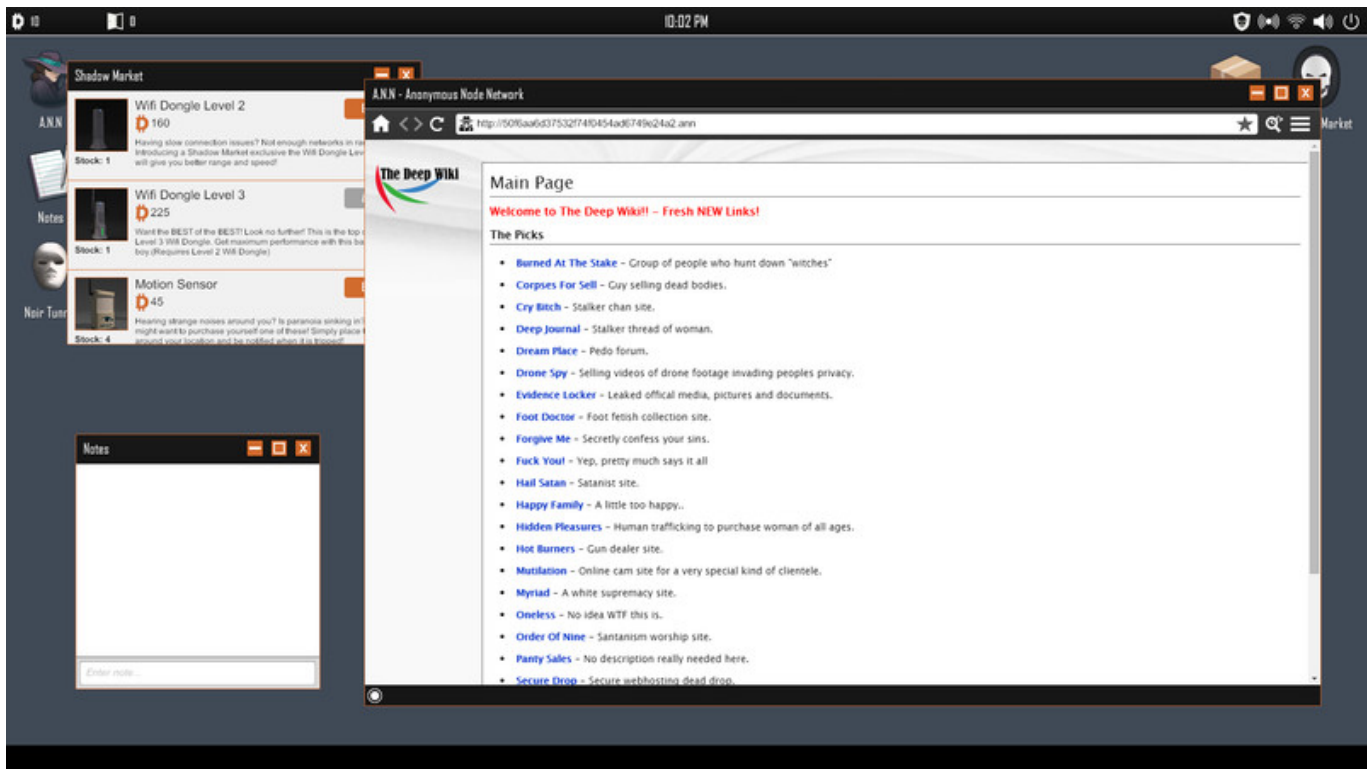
10 0 10:02 PM

A.N.N

Notes

Noir Tunn

Market

Shadow Market

Wifi Dongle Level 2
160
Having slow connection issues? Not enough networks in ra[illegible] Introducing a Shadow Market exclusive the Wifi Dongle Lev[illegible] will give you better range and speed!
Stock: 1

Wifi Dongle Level 3
225
Want the BEST of the BEST! Look no further! This is the top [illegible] Level 3 Wifi Dongle. Get maximum performance with this ba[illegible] boy.(Requires Level 2 Wifi Dongle)
Stock: 1

Motion Sensor
45
Hearing strange noises around you? Is paranoia sinking in? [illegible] might want to purchase yourself one of these! Simply place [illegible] around your location and be notified when it is tripped!
Stock: 4

Notes

Enter note...

A.N.N - Anonymous Node Network

http://50f6aa6d37532f74f0454ad6749e24a2.ann

The Deep Wiki

Main Page

Welcome to The Deep Wiki!! - Fresh NEW Links!

The Picks

- Burned At The Stake - Group of people who hunt down "witches"
- Corpses For Sell - Guy selling dead bodies.
- Cry Bitch - Stalker chan site.
- Deep Journal - Stalker thread of woman.
- Dream Place - Pedo forum.
- Drone Spy - Selling videos of drone footage invading peoples privacy.
- Evidence Locker - Leaked offical media, pictures and documents.
- Foot Doctor - Foot fetish collection site.
- Forgive Me - Secretly confess your sins.
- Fuck You! - Yep, pretty much says it all
- Hail Satan - Satanist site.
- Happy Family - A little too happy..
- Hidden Pleasures - Human trafficking to purchase woman of all ages.
- Hot Burners - Gun dealer site.
- Mutilation - Online cam site for a very special kind of clientele.
- Myriad - A white supremacy site.
- Oneless - No idea WTF this is.
- Order Of Nine - Santanism worship site.
- Panty Sales - No description really needed here.
- Secure Drop - Secure webhosting dead drop.